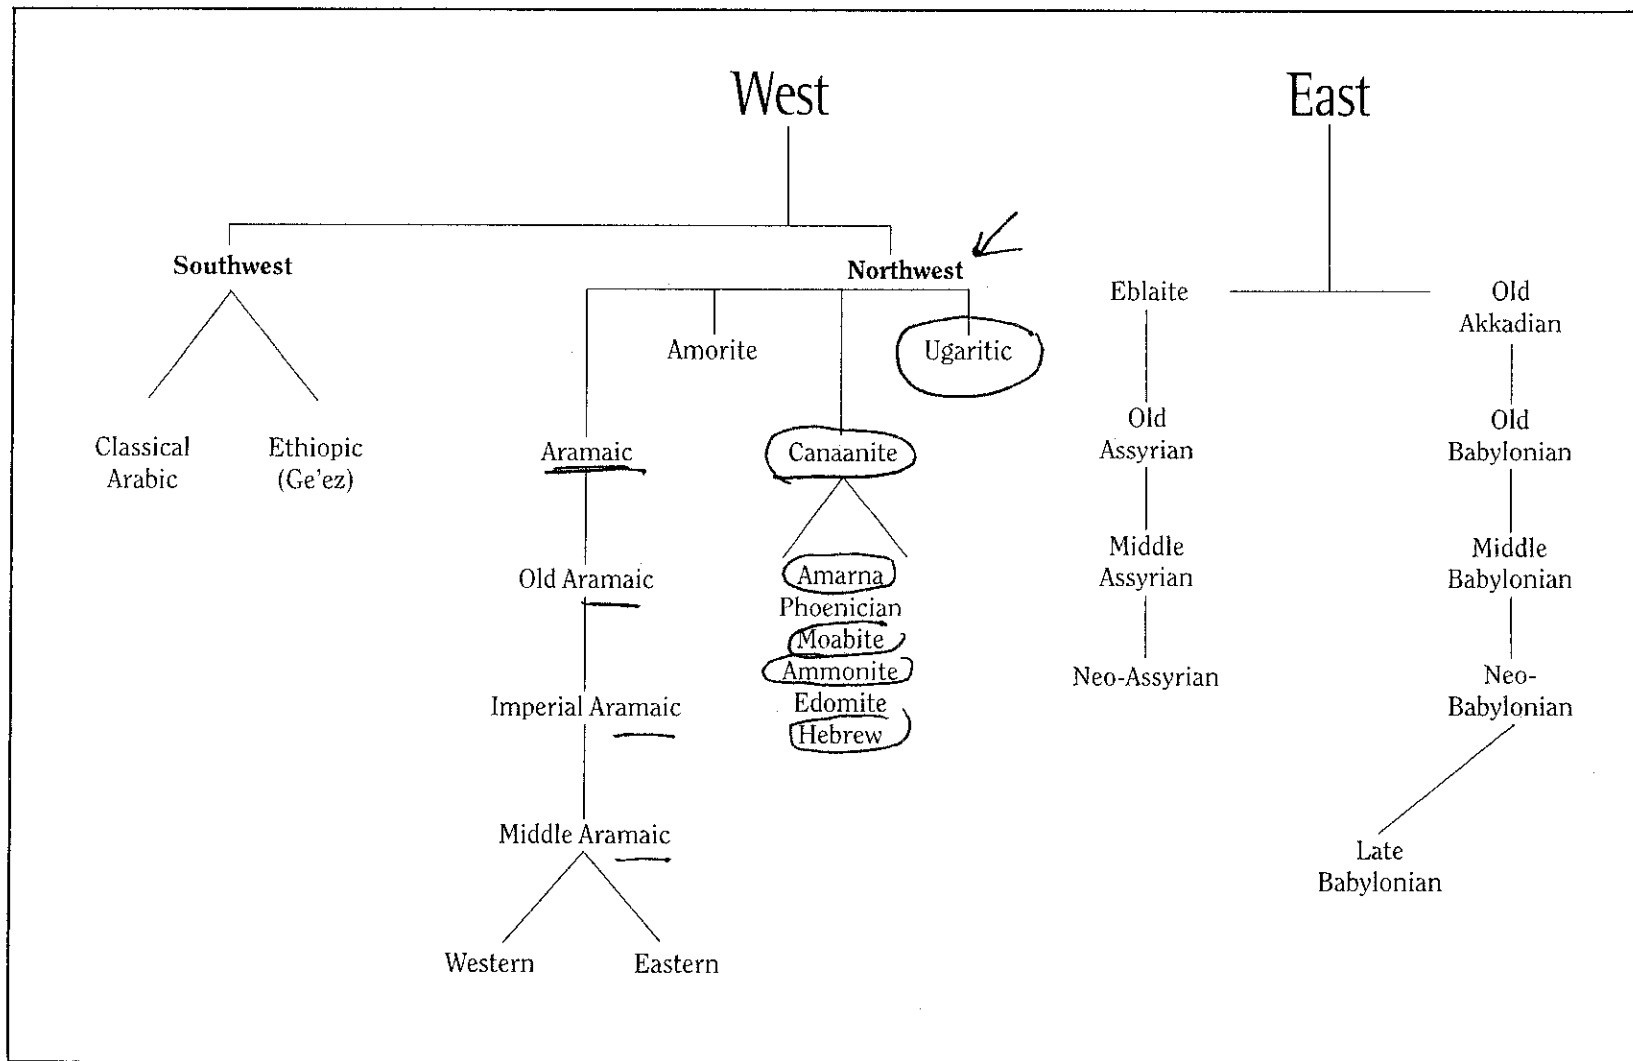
West

East

Southwest

Northwest

Classical Arabic

Ethiopic (Ge'ez)

Amorite

Ugaritic

Aramaic

Old Aramaic

Imperial Aramaic

Middle Aramaic

Western

Eastern

Canaanite

Amarna
Phoenician
Moabite
Ammonite
Edomite
Hebrew

Eblaite

Old Assyrian

Middle Assyrian

Neo-Assyrian

Old Akkadian

Old Babylonian

Middle Babylonian

Neo-Babylonian

Late Babylonian